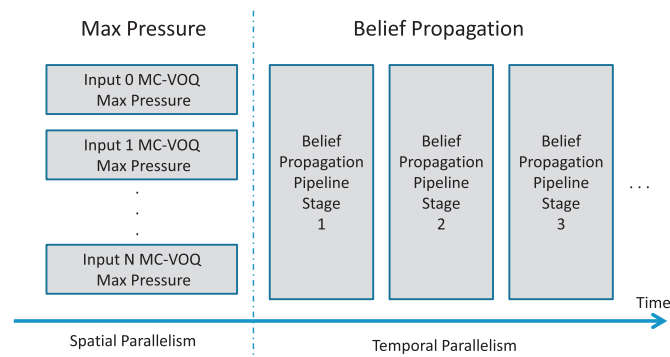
Max Pressure

Input 0 MC-VOQ
Max Pressure

Input 1 MC-VOQ
Max Pressure

.
.
.

Input N MC-VOQ
Max Pressure

Belief Propagation

Belief Propagation Pipeline Stage 1

Belief Propagation Pipeline Stage 2

Belief Propagation Pipeline Stage 3

. . .

Time

Spatial Parallelism

Temporal Parallelism